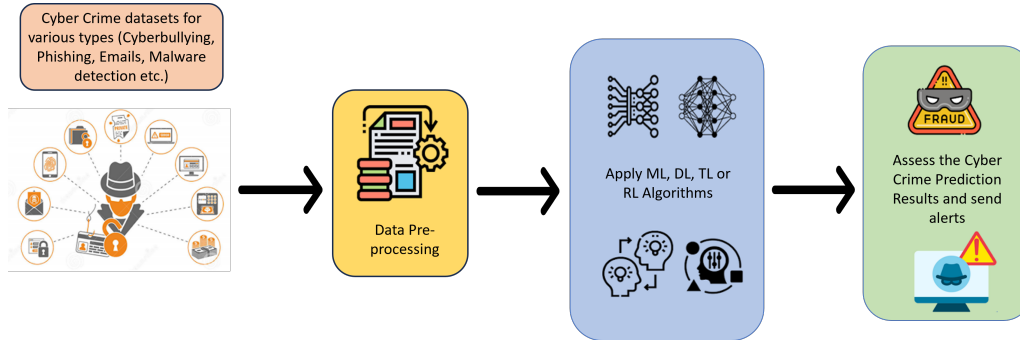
Cyber Crime datasets for various types (Cyberbullying, Phishing, Emails, Malware detection etc.)

Data Preprocessing

Apply ML, DL, TL or RL Algorithms

FRAUD

Assess the Cyber Crime Prediction Results and send alerts